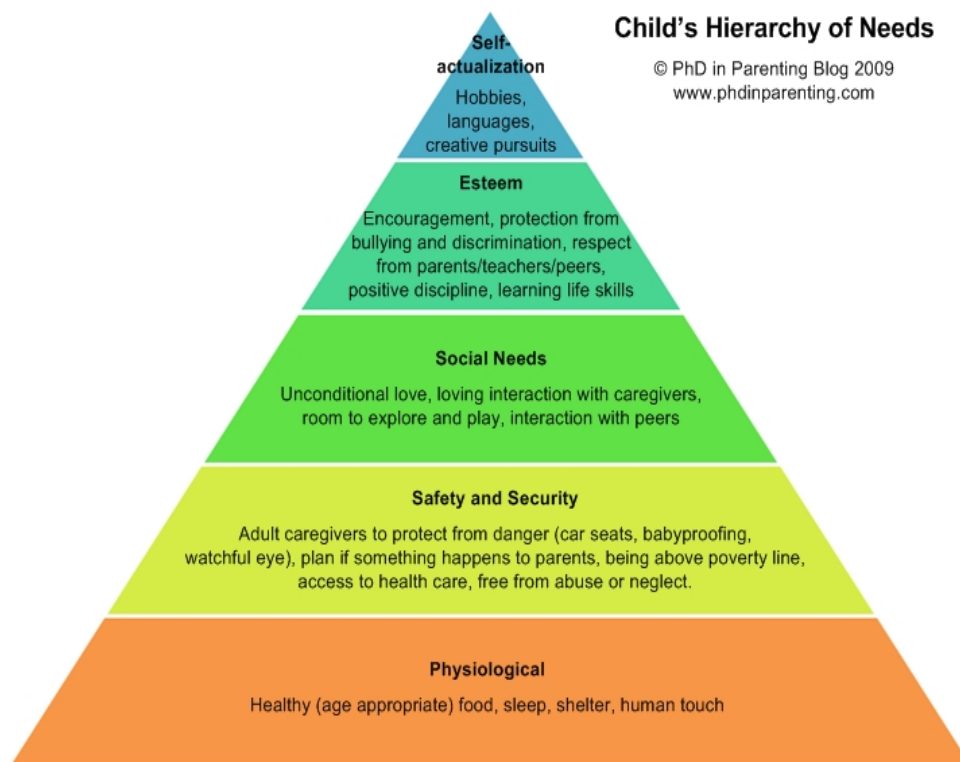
Child's Hierarchy of Needs

© PhD in Parenting Blog 2009
www.phdinparenting.com

Self-actualization

Hobbies, languages, creative pursuits

Esteem

Encouragement, protection from bullying and discrimination, respect from parents/teachers/peers, positive discipline, learning life skills

Social Needs

Unconditional love, loving interaction with caregivers, room to explore and play, interaction with peers

Safety and Security

Adult caregivers to protect from danger (car seats, babyproofing, watchful eye), plan if something happens to parents, being above poverty line, access to health care, free from abuse or neglect.

Physiological

Healthy (age appropriate) food, sleep, shelter, human touch